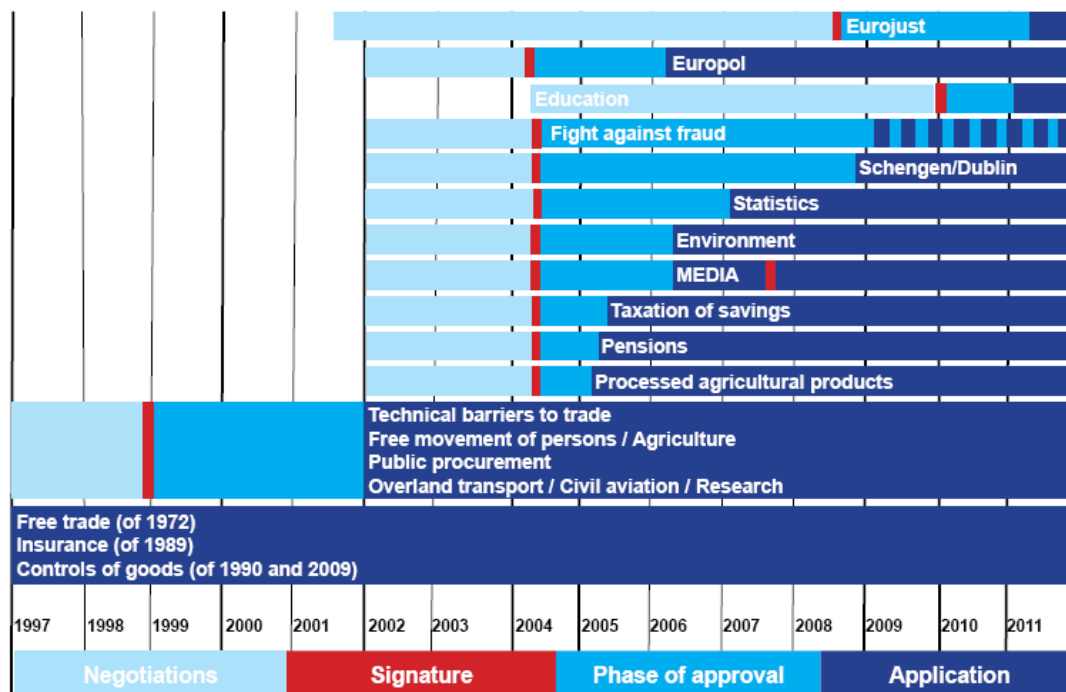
Eurojust
Europol
Education
Fight against fraud
Schengen/Dublin
Statistics
Environment
MEDIA
Taxation of savings
Pensions
Processed agricultural products

Technical barriers to trade
Free movement of persons / Agriculture
Public procurement
Overland transport / Civil aviation / Research

Free trade (of 1972)
Insurance (of 1989)
Controls of goods (of 1990 and 2009)

1997 1998 1999 2000 2001 2002 2003 2004 2005 2006 2007 2008 2009 2010 2011

Negotiations Signature Phase of approval Application